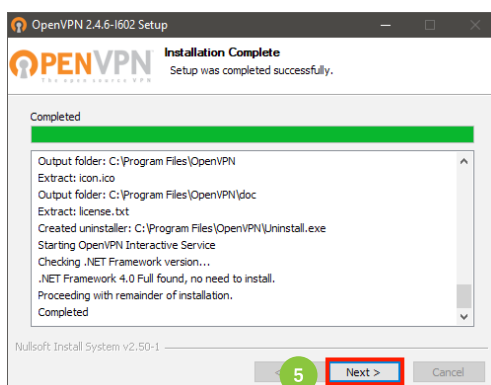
OpenVPN 2.4.6-I602 Setup

OPENVPN
The open source VPN

Installation Complete
Setup was completed successfully.

Completed

Output folder: C:\Program Files\OpenVPN
Extract: icon.ico
Output folder: C:\Program Files\OpenVPN\doc
Extract: license.txt
Created uninstaller: C:\Program Files\OpenVPN\Uninstall.exe
Starting OpenVPN Interactive Service
Checking .NET Framework version...
.NET Framework 4.0 Full found, no need to install.
Proceeding with remainder of installation.
Completed

Nullsoft Install System v2.50-1

< Back
5
Next >
Cancel